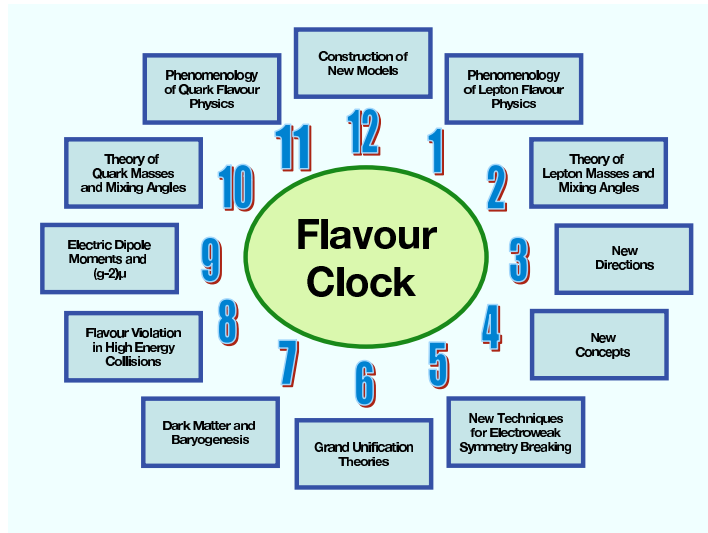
Flavour Clock

12
Construction of New Models

1
Phenomenology of Lepton Flavour Physics

2
Theory of Lepton Masses and Mixing Angles

3
New Directions

4
New Concepts

5
New Techniques for Electroweak Symmetry Breaking

6
Grand Unification Theories

7
Dark Matter and Baryogenesis

8
Flavour Violation in High Energy Collisions

9
Electric Dipole Moments and (g-2)μ

10
Theory of Quark Masses and Mixing Angles

11
Phenomenology of Quark Flavour Physics